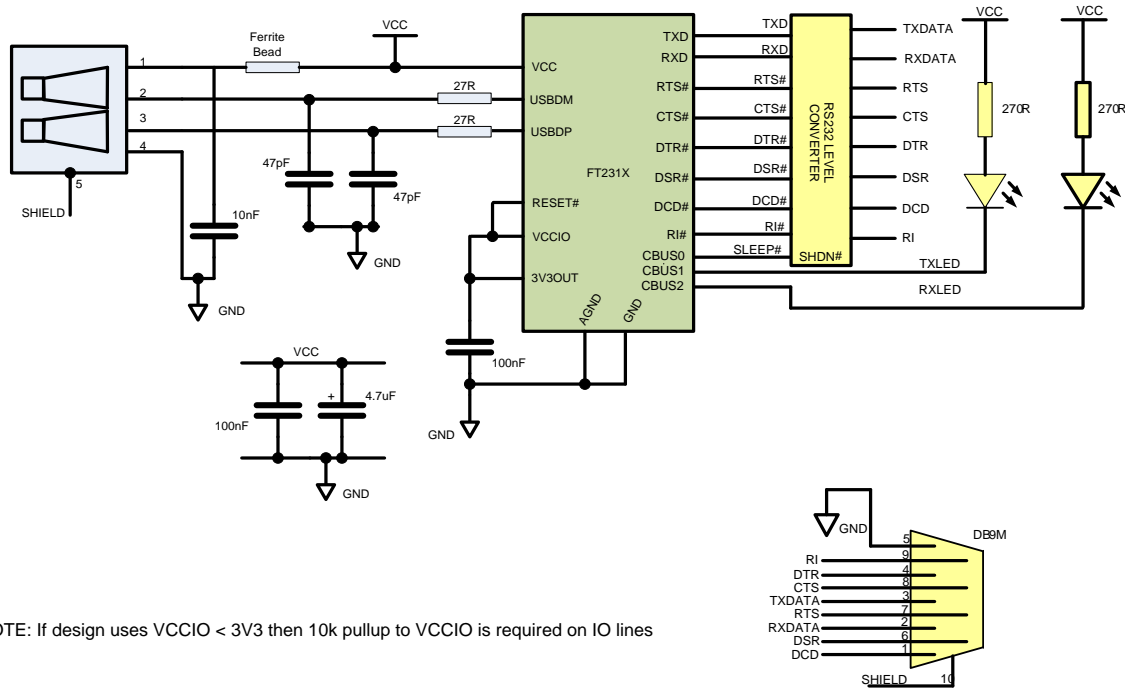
Ferrite Bead

VCC

1

2

3

4

5

SHIELD

27R

27R

47pF

47pF

10nF

GND

GND

VCC

USBDM

USBDP

FT231X

RESET#

VCCIO

3V3OUT

AGND

GND

TXD

RXD

RTS#

CTS#

DTR#

DSR#

DCD#

RI#

CBUS0

CBUS1

CBUS2

TXD

RXD

RTS#

CTS#

DTR#

DSR#

DCD#

RI#

SLEEP#

RS232 LEVEL CONVERTER

SHDN#

TXDATA

RXDATA

RTS

CTS

DTR

DSR

DCD

RI

VCC

VCC

270R

270R

TXLED

RXLED

100nF

GND

VCC

100nF

+

4.7uF

GND

GND

DB9M

5

9

4

8

3

7

2

6

1

RI

DTR

CTS

TXDATA

RTS

RXDATA

DSR

DCD

SHIELD

10

OTE: If design uses VCCIO < 3V3 then 10k pullup to VCCIO is required on IO lines